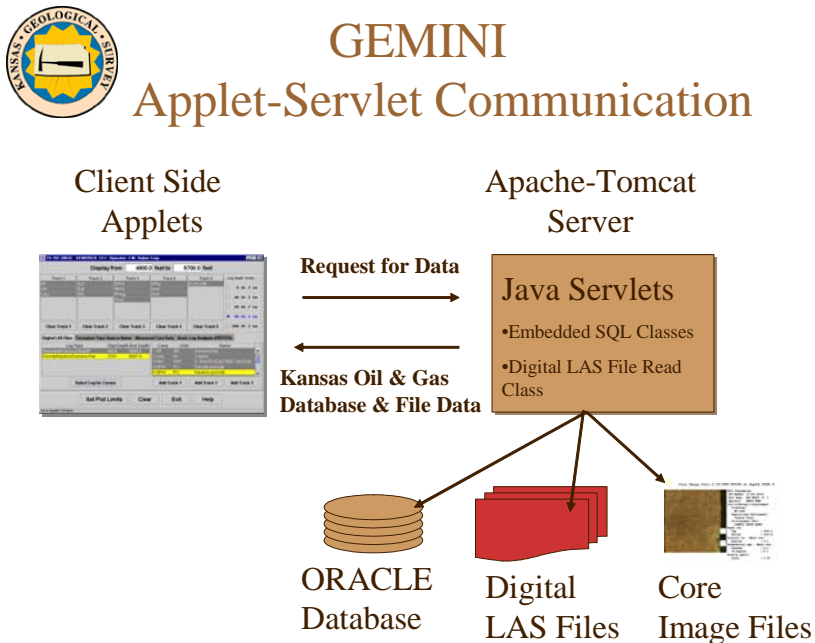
KANSAS GEOLOGICAL SURVEY

GEMINI
Applet-Servlet Communication

Client Side Applets

Display from 4800.0 feet to 5700.0 feet

Clear Track 1 Clear Track 2 Clear Track 3 Clear Track 4 Clear Track 5

Select Log Curves

Add Track 1 Add Track 2 Add Track 3

Set Plot Limits Clear Exit Help

Apache-Tomcat Server

Request for Data

Kansas Oil & Gas Database & File Data

Java Servlets

•Embedded SQL Classes

•Digital LAS File Read Class

ORACLE Database

Digital LAS Files

Core Image Files